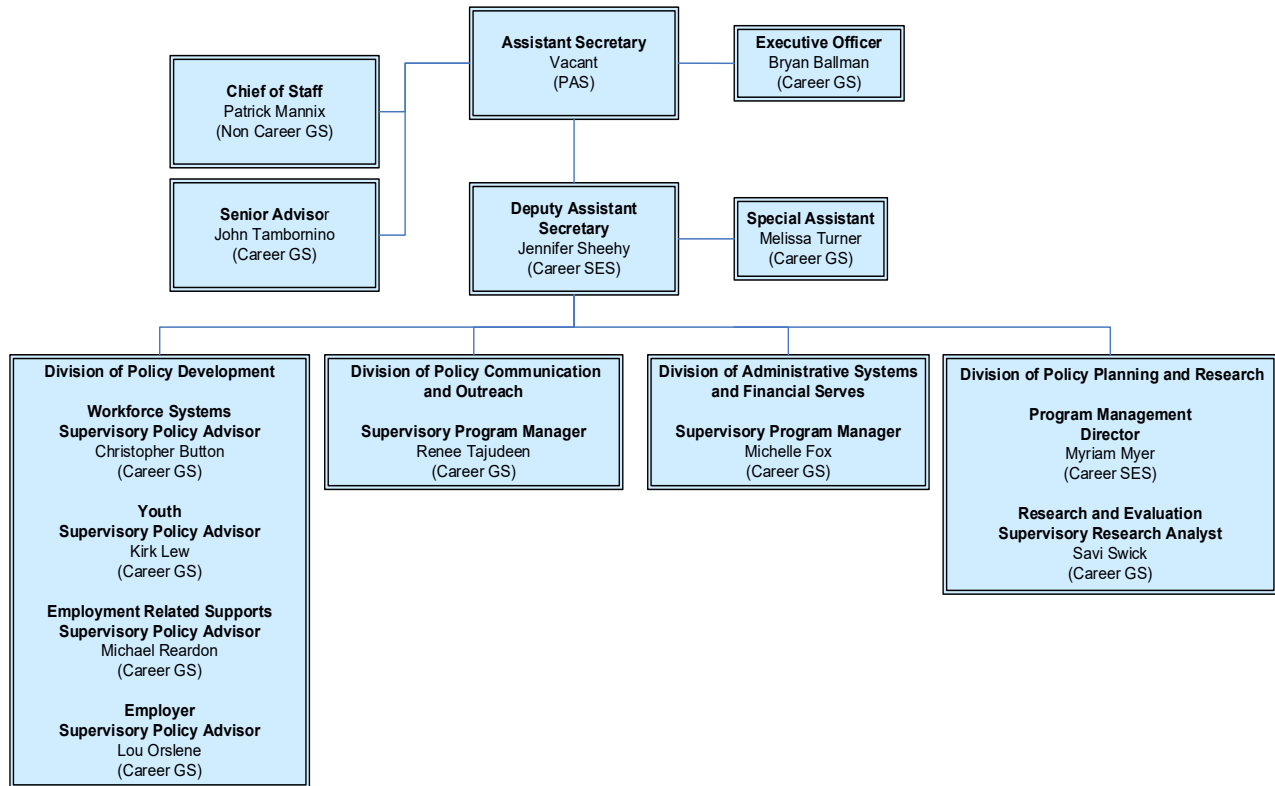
Assistant Secretary
Vacant
(PAS)

Chief of Staff
Patrick Mannix
(Non Career GS)

Executive Officer
Bryan Ballman
(Career GS)

Senior Advisor
John Tambornino
(Career GS)

Deputy Assistant Secretary
Jennifer Sheehy
(Career SES)

Special Assistant
Melissa Turner
(Career GS)

Division of Policy Development

Workforce Systems
Supervisory Policy Advisor
Christopher Button
(Career GS)

Youth
Supervisory Policy Advisor
Kirk Lew
(Career GS)

Employment Related Supports
Supervisory Policy Advisor
Michael Reardon
(Career GS)

Employer
Supervisory Policy Advisor
Lou Orslene
(Career GS)

Division of Policy Communication and Outreach

Supervisory Program Manager
Renee Tajudeen
(Career GS)

Division of Administrative Systems and Financial Serves

Supervisory Program Manager
Michelle Fox
(Career GS)

Division of Policy Planning and Research

Program Management
Director
Myriam Myer
(Career SES)

Research and Evaluation
Supervisory Research Analyst
Savi Swick
(Career GS)